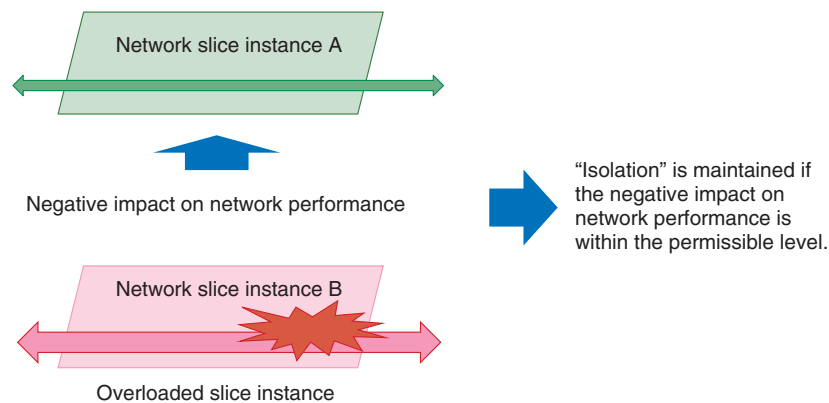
Network slice instance A

Negative impact on network performance

Network slice instance B

Overloaded slice instance

“Isolation” is maintained if the negative impact on network performance is within the permissible level.